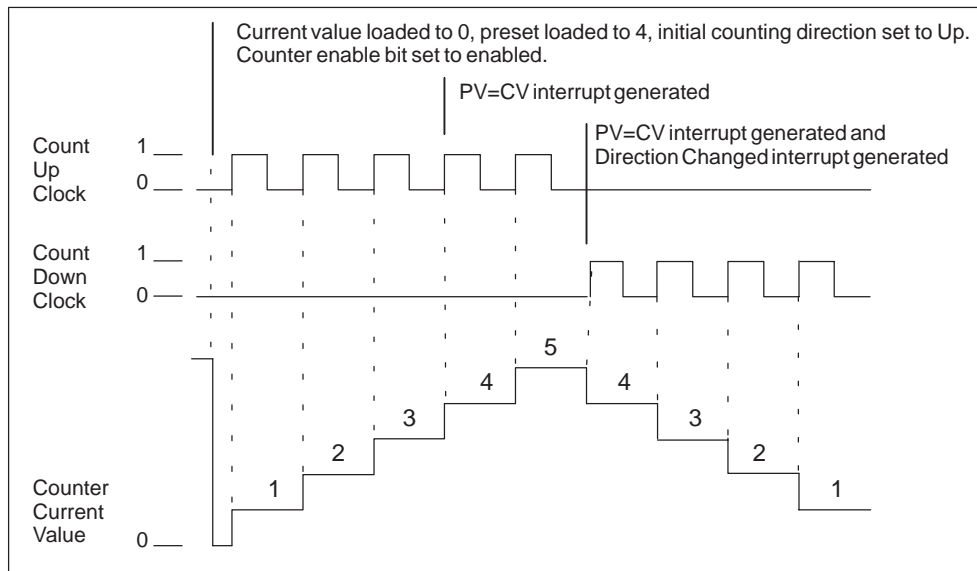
Current value loaded to 0, preset loaded to 4, initial counting direction set to Up. Counter enable bit set to enabled.

PV=CV interrupt generated

PV=CV interrupt generated and Direction Changed interrupt generated

Count Up Clock

1

0

Count Down Clock

1

0

5

4

4

3

3

2

2

1

1

Counter Current Value

0